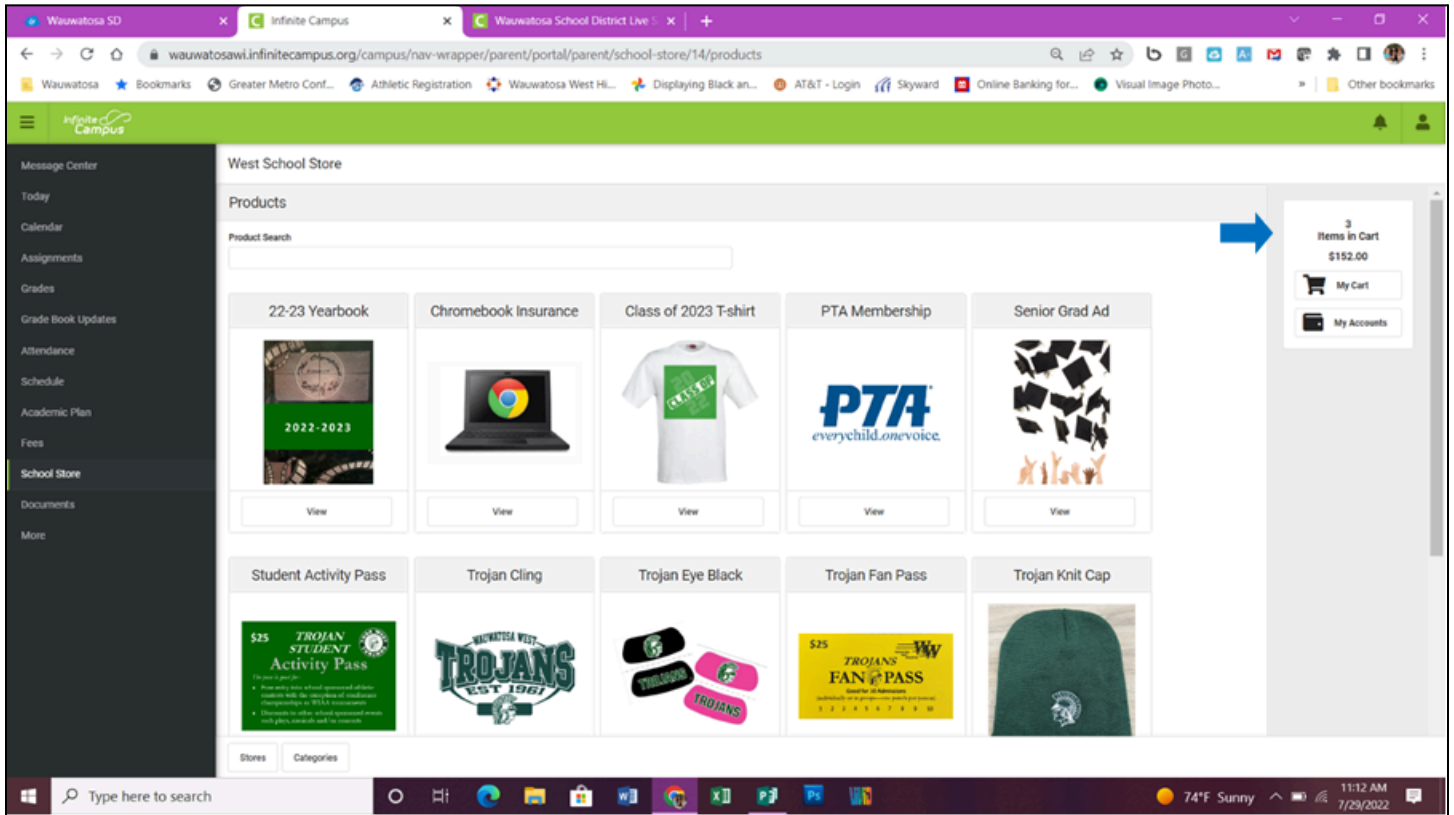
Wauwatosa SD
Infinite Campus
Wauwatosa School District Live S

wauwatosawi.infinitecampus.org/campus/nav-wrapper/parent/portal/parent/school-store/14/products

Wauwatosa  Bookmarks  Greater Metro Conf...  Athletic Registration  Wauwatosa West Hi...  Displaying Black an...  AT&T - Login  Skyward  Online Banking for...  Visual Image Photo...  Other bookmarks

Infinite Campus

Message Center
Today
Calendar
Assignments
Grades
Grade Book Updates
Attendance
Schedule
Academic Plan
Fees
School Store
Documents
More

West School Store

Products

Product Search

22-23 Yearbook
2022-2023
View

Chromebook Insurance
View

Class of 2023 T-shirt
CLASS OF 20 23
View

PTA Membership
PTA
everychild.onevoice.
View

Senior Grad Ad
View

Student Activity Pass
$25 TROJAN STUDENT Activity Pass
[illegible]

Trojan Cling
WAUWATOSA WEST TROJANS EST 1961

Trojan Eye Black
TROJANS TROJANS

Trojan Fan Pass
$25 TROJANS FAN PASS
Good for 10 Admissions
1 2 3 4 5 6 7 8 9 10

Trojan Knit Cap

3
Items in Cart
$152.00
My Cart
My Accounts

Stores  Categories

Type here to search
74°F Sunny
11:12 AM
7/29/2022